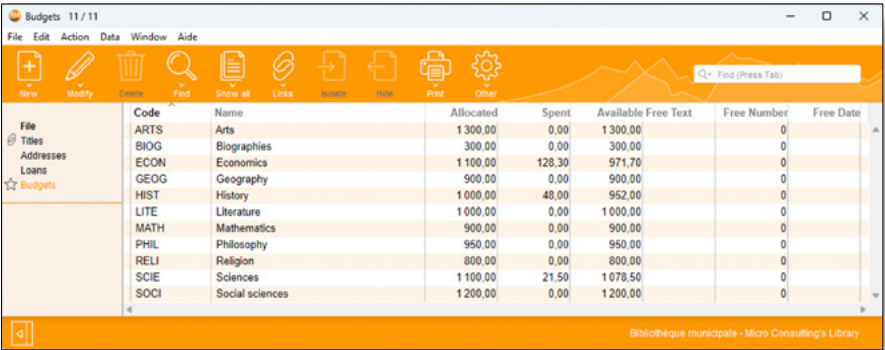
Budgets 11 / 11

File Edit Action Data Window Aide

New Modify Delete Find Show all Links Isolate Hide Print Other

Find (Press Tab)

File
Titles
Addresses
Loans
Budgets

| Code | Name | Allocated | Spent | Available | Free Text | Free Number | Free Date |
|---|---|---|---|---|---|---|---|
| ARTS | Arts | 1 300,00 | 0,00 | 1 300,00 | | 0 | |
| BIOG | Biographies | 300,00 | 0,00 | 300,00 | | 0 | |
| ECON | Economics | 1 100,00 | 128,30 | 971,70 | | 0 | |
| GEOG | Geography | 900,00 | 0,00 | 900,00 | | 0 | |
| HIST | History | 1 000,00 | 48,00 | 952,00 | | 0 | |
| LITE | Literature | 1 000,00 | 0,00 | 1 000,00 | | 0 | |
| MATH | Mathematics | 900,00 | 0,00 | 900,00 | | 0 | |
| PHIL | Philosophy | 950,00 | 0,00 | 950,00 | | 0 | |
| RELI | Religion | 800,00 | 0,00 | 800,00 | | 0 | |
| SCIE | Sciences | 1 100,00 | 21,50 | 1 078,50 | | 0 | |
| SOCI | Social sciences | 1 200,00 | 0,00 | 1 200,00 | | 0 | |

Bibliothèque municipale - Micro Consulting's Library